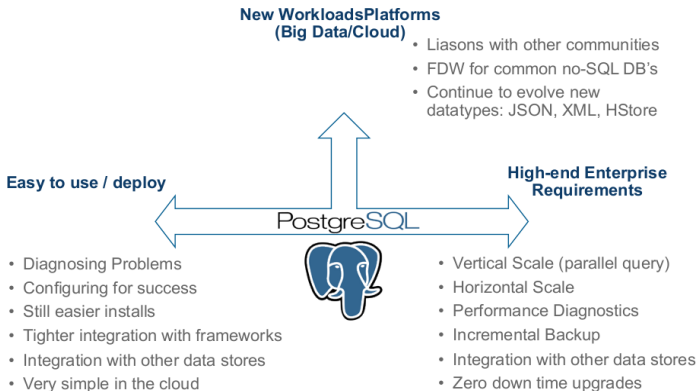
New WorkloadsPlatforms
(Big Data/Cloud)

• Liasons with other communities
• FDW for common no-SQL DB's
• Continue to evolve new datatypes: JSON, XML, HStore

Easy to use / deploy

High-end Enterprise Requirements

PostgreSQL

• Diagnosing Problems
• Configuring for success
• Still easier installs
• Tighter integration with frameworks
• Integration with other data stores
• Very simple in the cloud

• Vertical Scale (parallel query)
• Horizontal Scale
• Performance Diagnostics
• Incremental Backup
• Integration with other data stores
• Zero down time upgrades